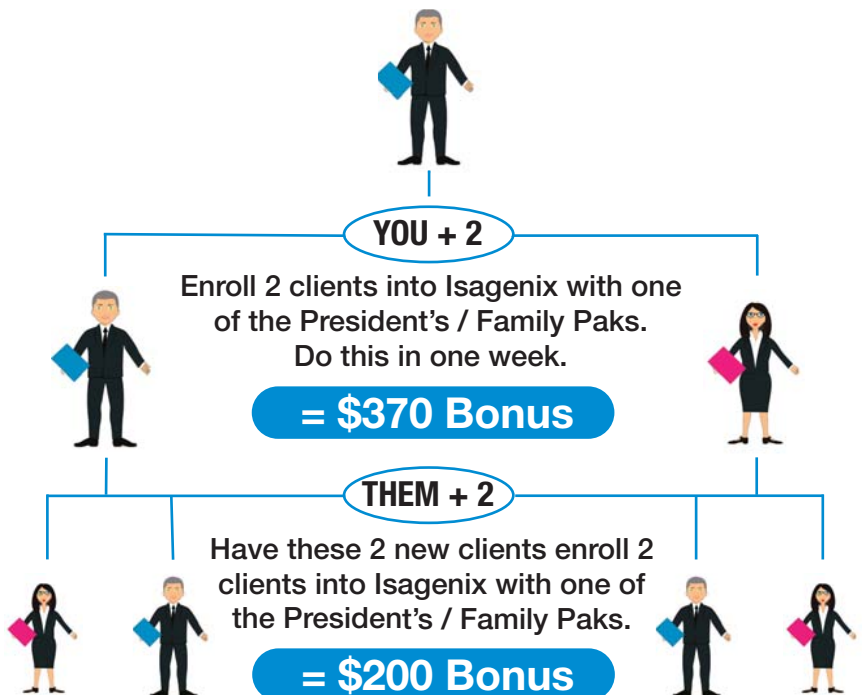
YOU + 2

Enroll 2 clients into Isagenix with one of the President's / Family Paks. Do this in one week.

= $370 Bonus

THEM + 2

Have these 2 new clients enroll 2 clients into Isagenix with one of the President's / Family Paks.

= $200 Bonus